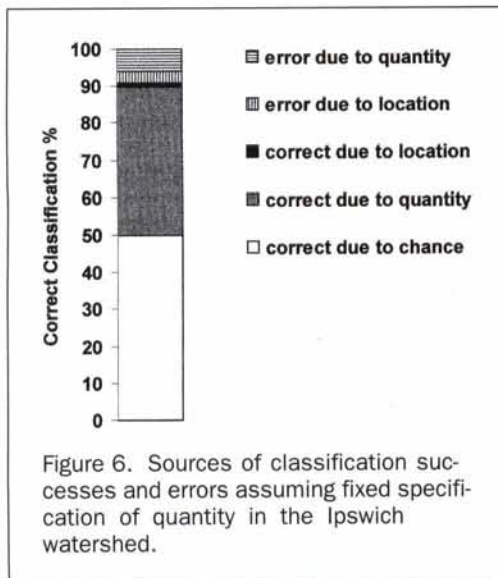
100
90
80
70
60
50
40
30
20
10
0

Correct Classification %

error due to quantity
error due to location
correct due to location
correct due to quantity
correct due to chance

Figure 6. Sources of classification successes and errors assuming fixed specification of quantity in the Ipswich watershed.